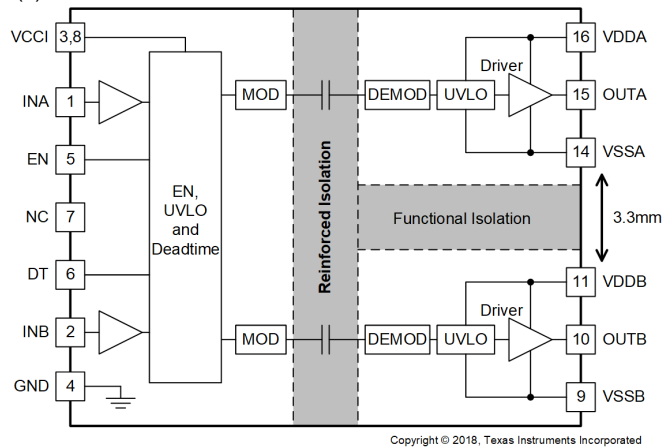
VCCI 3,8
INA 1
EN 5
NC 7
DT 6
INB 2
GND 4

EN,
UVLO
and
Deadtime

MOD
MOD

Reinforced Isolation

DEMOD
UVLO
Driver
DEMOD
UVLO
Driver

Functional Isolation

3.3mm

16 VDDA
15 OUTA
14 VSSA
11 VDDB
10 OUTB
9 VSSB

Copyright © 2018, Texas Instruments Incorporated